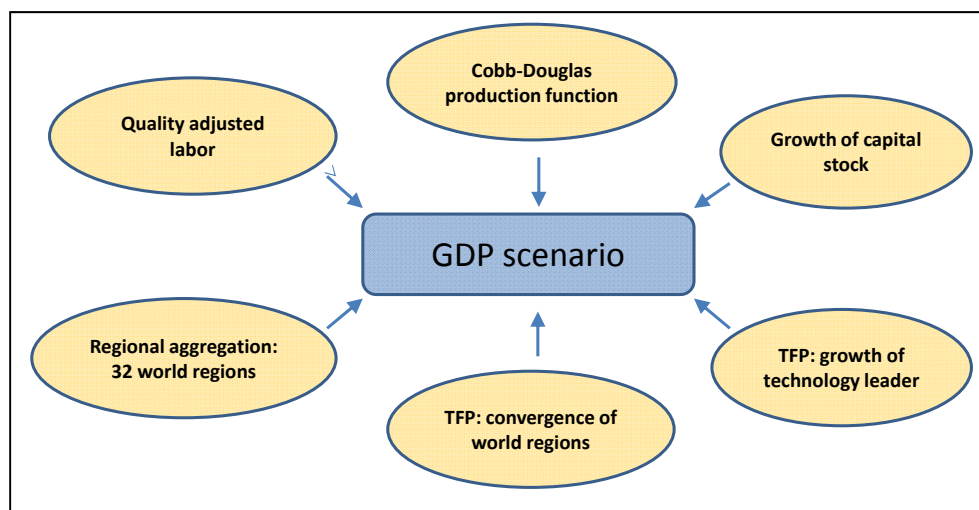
Cobb-Douglas production function

Quality adjusted labor

Growth of capital stock

GDP scenario

Regional aggregation: 32 world regions

TFP: growth of technology leader

TFP: convergence of world regions